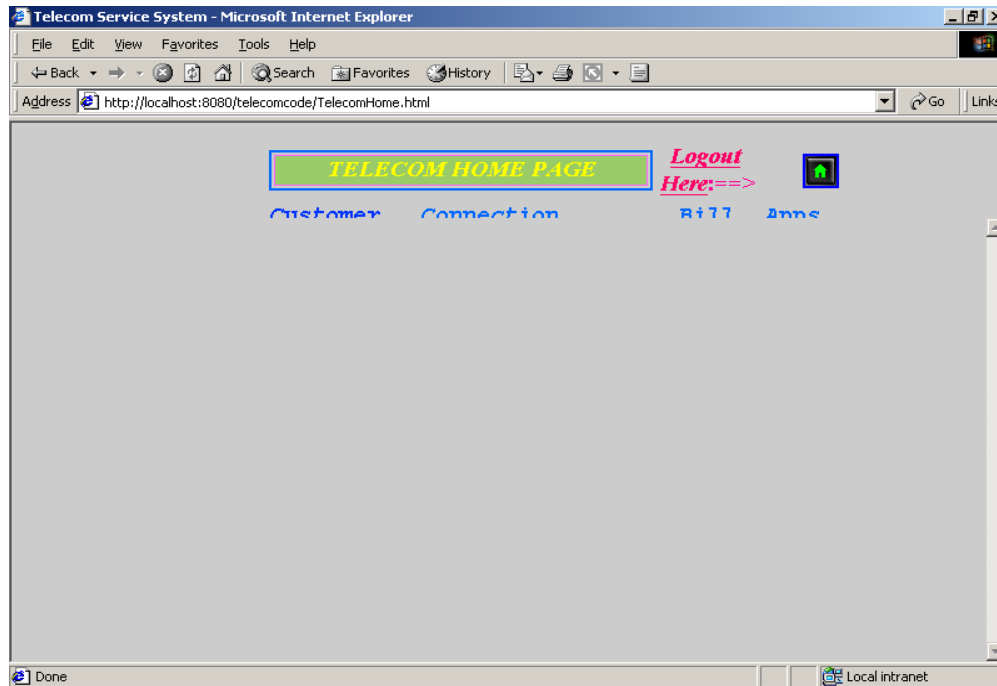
Telecom Service System - Microsoft Internet Explorer

File Edit View Favorites Tools Help

Back Search Favorites History

Address http://localhost:8080/telecomcode/TelecomHome.html Go Links

TELECOM HOME PAGE

Logout Here:==>

Customer Connection Bill Apps

Done

Local intranet